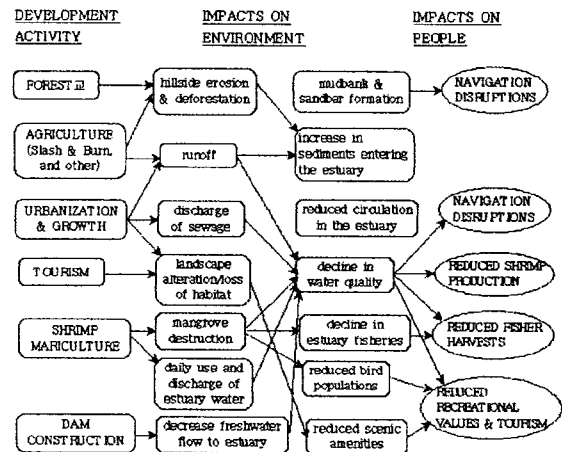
DEVELOPMENT ACTIVITY

IMPACTS ON ENVIRONMENT

IMPACTS ON PEOPLE

FORESTRY

AGRICULTURE (Slash & Burn, and other)

URBANIZATION & GROWTH

TOURISM

SHRIMP MARICULTURE

DAM CONSTRUCTION

hillside erosion & deforestation

runoff

discharge of sewage

landscape alteration/loss of habitat

mangrove destruction

daily use and discharge of estuary water

decrease freshwater flow to estuary

mudbank & sandbar formation

increase in sediments entering the estuary

reduced circulation in the estuary

decline in water quality

decline in estuary fisheries

reduced bird populations

reduced scenic amenities

NAVIGATION DISRUPTIONS

NAVIGATION DISRUPTIONS

REDUCED SHRIMP PRODUCTION

REDUCED FISHER HARVESTS

REDUCED RECREATIONAL VALUES & TOURISM